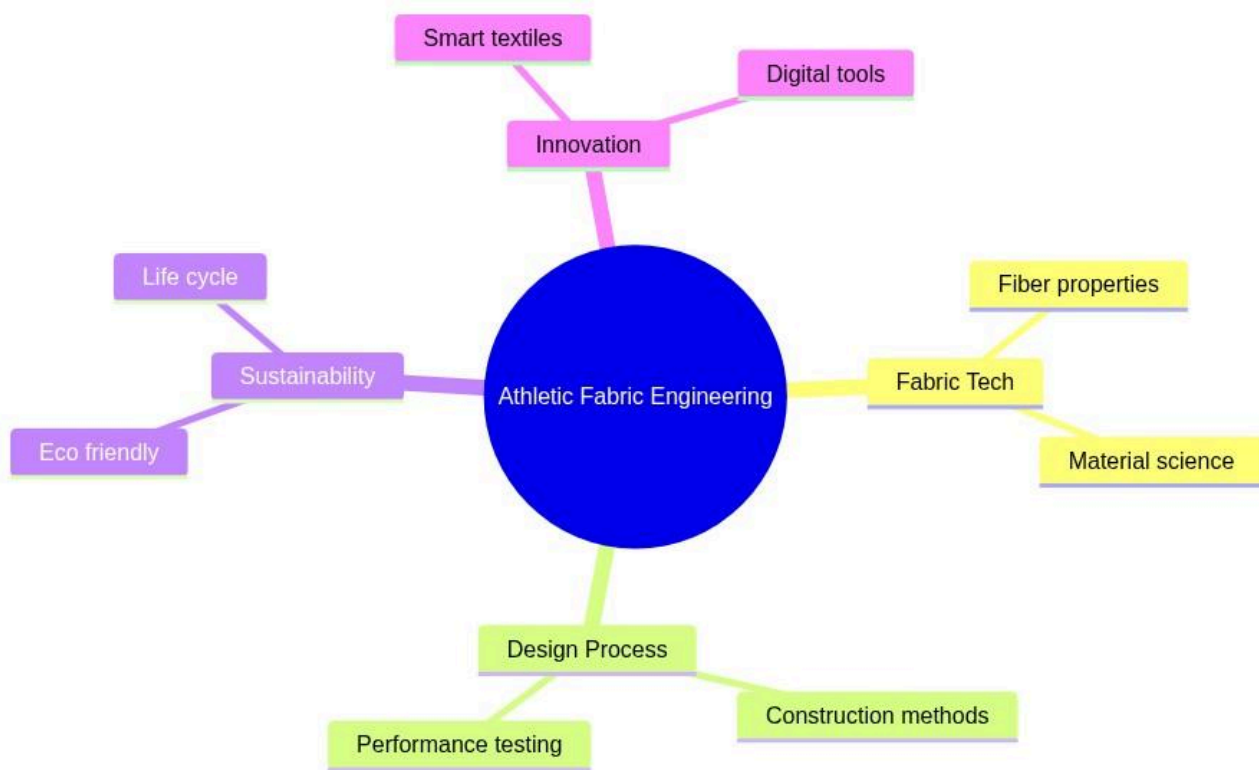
Athletic Fabric Engineering

Innovation

Smart textiles

Digital tools

Fabric Tech

Fiber properties

Material science

Design Process

Performance testing

Construction methods

Sustainability

Life cycle

Eco friendly